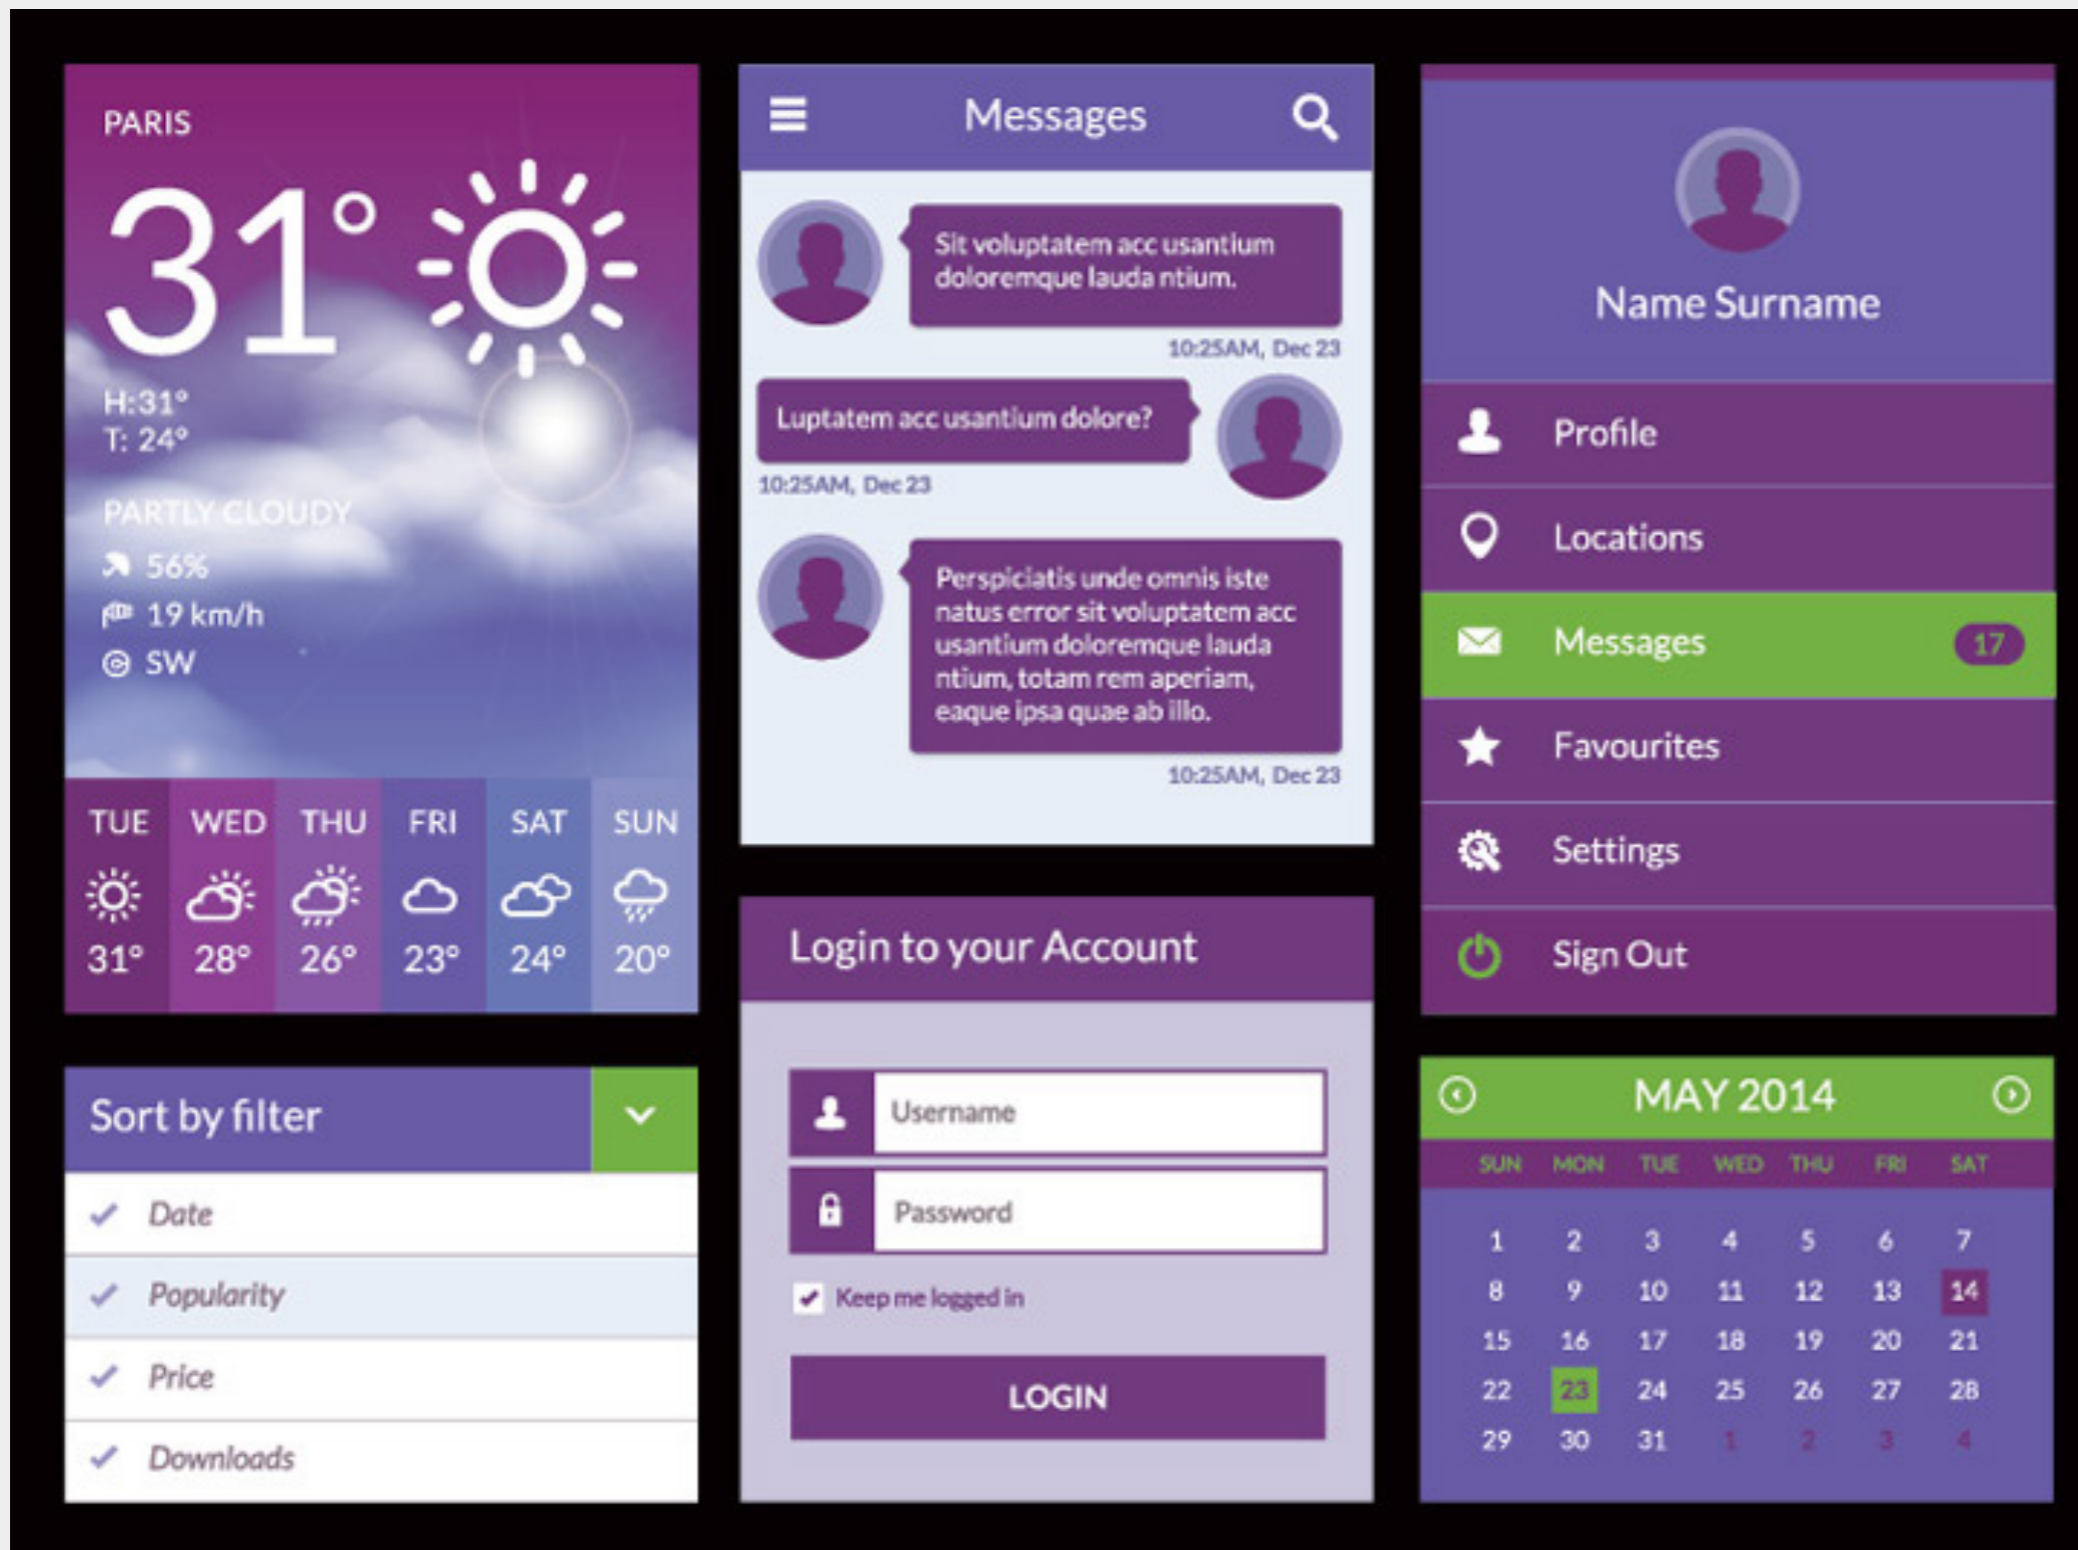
PARIS

31°

H:31°
T: 24°

PARTLY CLOUDY
56%
19 km/h
SW

| TUE | WED | THU | FRI | SAT | SUN |
|---|---|---|---|---|---|
| 31° | 28° | 26° | 23° | 24° | 20° |

Sort by filter

Date
Popularity
Price
Downloads

Messages

Sit voluptatem acc usantium doloremque lauda ntium.
10:25AM, Dec 23

Luptatem acc usantium dolore?
10:25AM, Dec 23

Perspiciatis unde omnis iste natus error sit voluptatem acc usantium doloremque lauda ntium, totam rem aperiam, eaque ipsa quae ab illo.
10:25AM, Dec 23

Login to your Account

Username
Password
Keep me logged in
LOGIN

Name Surname

Profile
Locations
Messages 17
Favourites
Settings
Sign Out

MAY 2014

| SUN | MON | TUE | WED | THU | FRI | SAT |
|---|---|---|---|---|---|---|
| 1 | 2 | 3 | 4 | 5 | 6 | 7 |
| 8 | 9 | 10 | 11 | 12 | 13 | 14 |
| 15 | 16 | 17 | 18 | 19 | 20 | 21 |
| 22 | 23 | 24 | 25 | 26 | 27 | 28 |
| 29 | 30 | 31 | 1 | 2 | 3 | 4 |